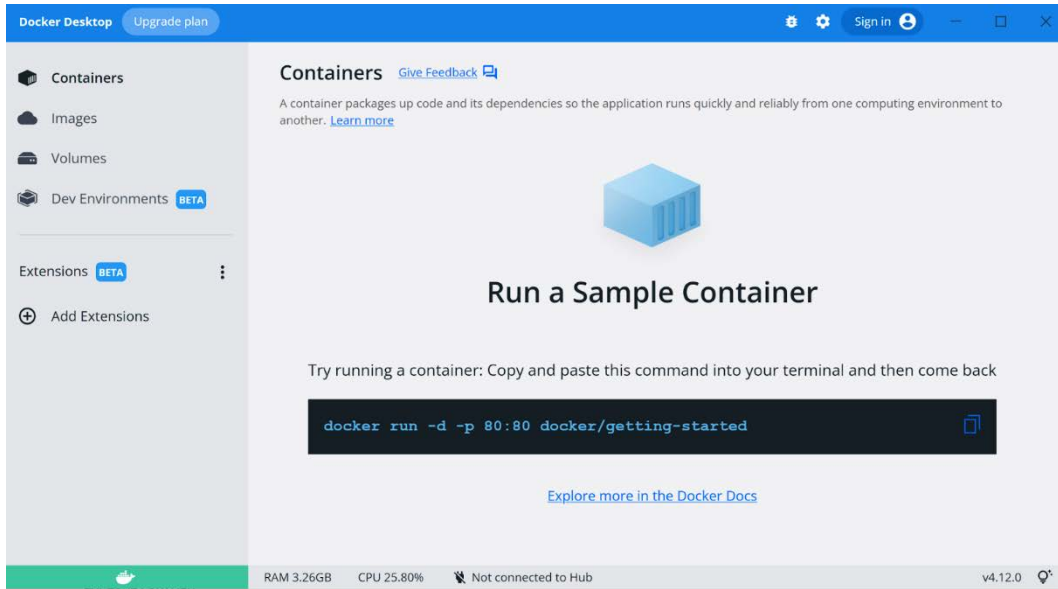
Docker Desktop Upgrade plan

Sign in

Containers

Images

Volumes

Dev Environments BETA

Extensions BETA

Add Extensions

Containers Give Feedback

A container packages up code and its dependencies so the application runs quickly and reliably from one computing environment to another. Learn more

Run a Sample Container

Try running a container: Copy and paste this command into your terminal and then come back

docker run -d -p 80:80 docker/getting-started

Explore more in the Docker Docs

RAM 3.26GB CPU 25.80% Not connected to Hub v4.12.0